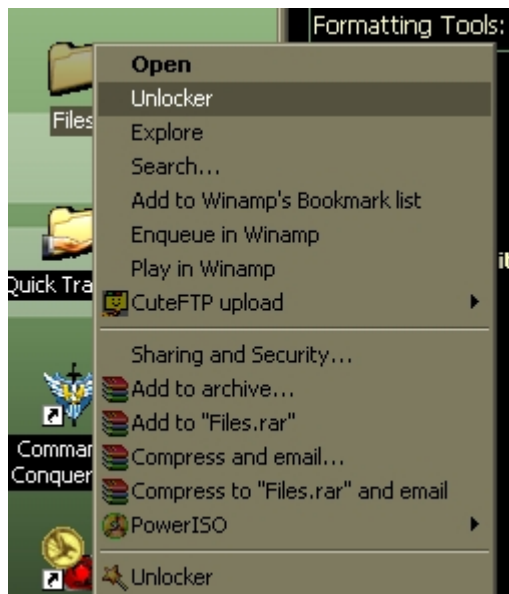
Formatting Tools:

Files

Quick Tra

Commar
Conquer

Open
Unlocker
Explore
Search...
Add to Winamp's Bookmark list
Enqueue in Winamp
Play in Winamp
CuteFTP upload
Sharing and Security...
Add to archive...
Add to "Files.rar"
Compress and email...
Compress to "Files.rar" and email
PowerISO
Unlocker